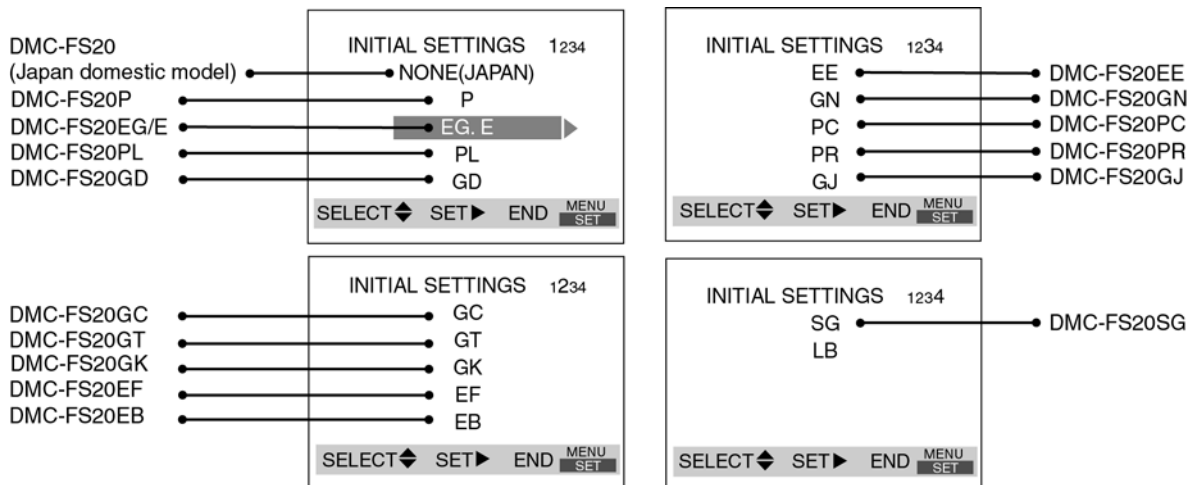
DMC-FS20
(Japan domestic model)
DMC-FS20P
DMC-FS20EG/E
DMC-FS20PL
DMC-FS20GD

INITIAL SETTINGS 1234
NONE(JAPAN)
P
EG. E
PL
GD
SELECT SET END MENU SET

INITIAL SETTINGS 1234
EE
GN
PC
PR
GJ
SELECT SET END MENU SET

DMC-FS20EE
DMC-FS20GN
DMC-FS20PC
DMC-FS20PR
DMC-FS20GJ

DMC-FS20GC
DMC-FS20GT
DMC-FS20GK
DMC-FS20EF
DMC-FS20EB

INITIAL SETTINGS 1234
GC
GT
GK
EF
EB
SELECT SET END MENU SET

INITIAL SETTINGS 1234
SG
LB
SELECT SET END MENU SET

DMC-FS20SG